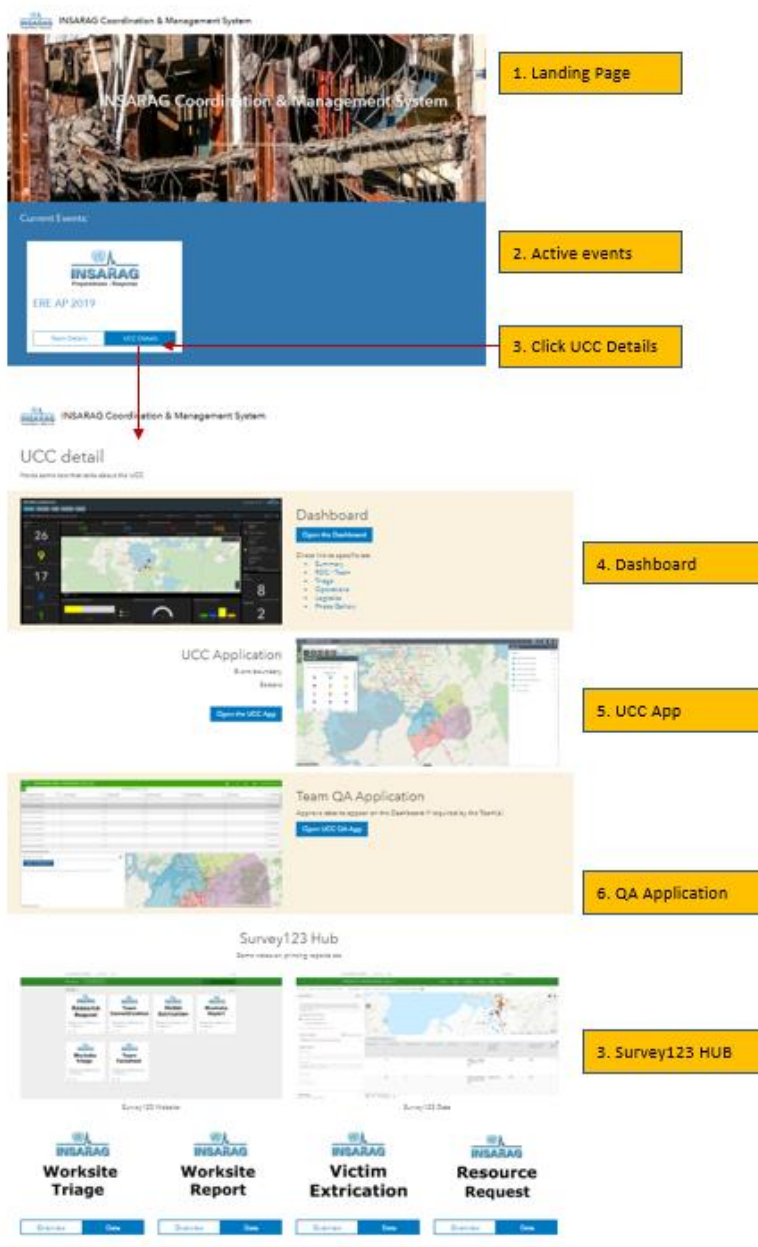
INSARAG Coordination & Management System

INSARAG Coordination & Management System

1. Landing Page

Current Events:

INSARAG
Preparedness - Response

ERE AP 2019

Team Details | UCC Details

2. Active events

3. Click UCC Details

INSARAG Coordination & Management System

UCC detail

Here's some text that tells about the UCC

Dashboard

Open the Dashboard

4. Dashboard

26
9
17
8
2

UCC Application

Open the UCC App

5. UCC App

Team QA Application

Open UCC QA App

6. QA Application

Survey123 Hub

Survey123 Website

Survey123 Data

3. Survey123 HUB

INSARAG
Worksite Triage
Overview | Data

INSARAG
Worksite Report
Overview | Data

INSARAG
Victim Extrication
Overview | Data

INSARAG
Resource Request
Overview | Data